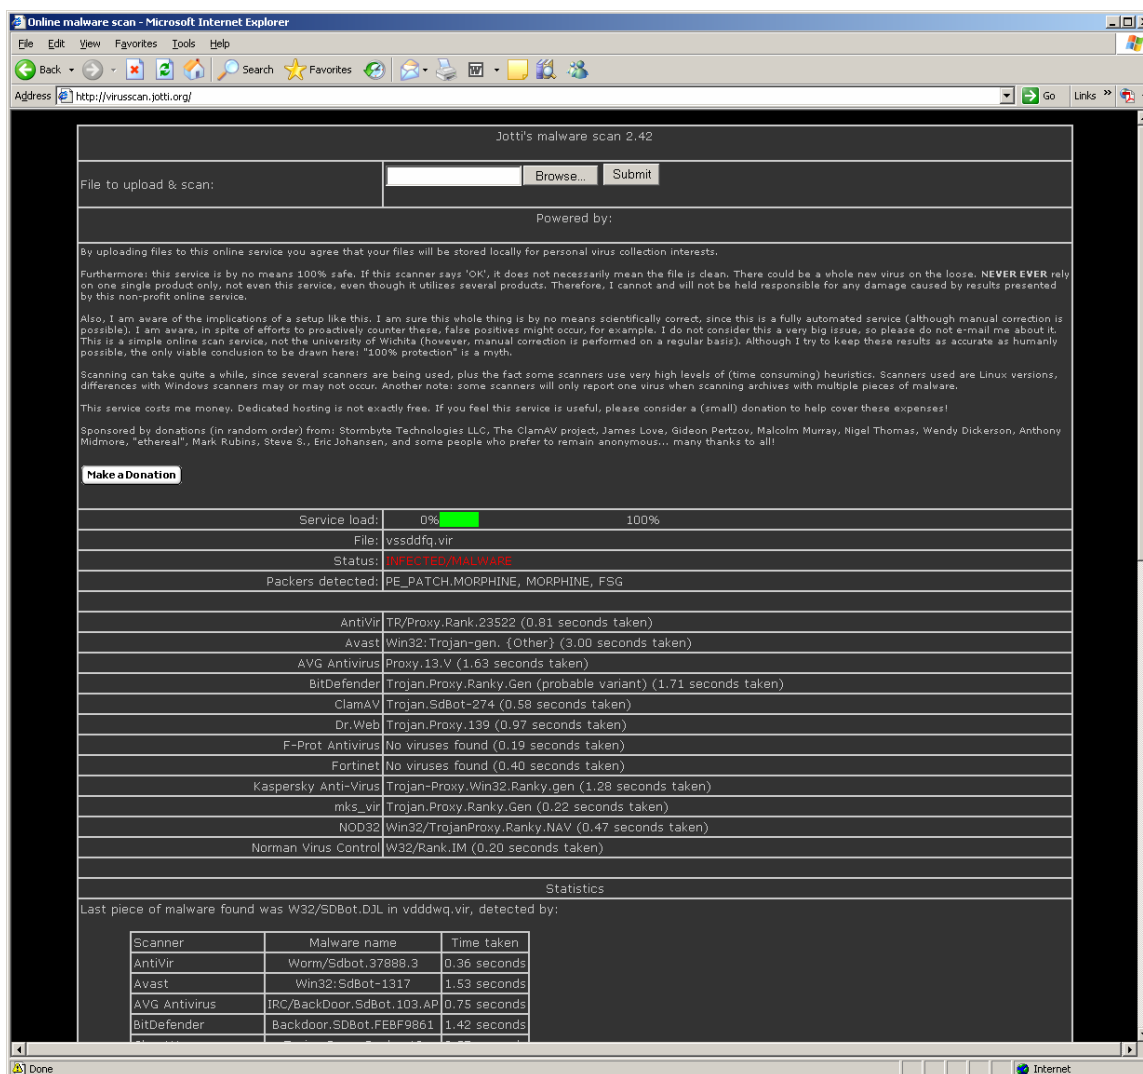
Online malware scan - Microsoft Internet Explorer

File Edit View Favorites Tools Help

Back Search Favorites

Address http://virusscan.jotti.org/ Go Links

Jotti's malware scan 2.42

File to upload & scan: Browse... Submit

Powered by:

By uploading files to this online service you agree that your files will be stored locally for personal virus collection interests.

Furthermore: this service is by no means 100% safe. If this scanner says 'OK', it does not necessarily mean the file is clean. There could be a whole new virus on the loose. NEVER EVER rely on one single product only, not even this service, even though it utilizes several products. Therefore, I cannot and will not be held responsible for any damage caused by results presented by this non-profit online service.

Also, I am aware of the implications of a setup like this. I am sure this whole thing is by no means scientifically correct, since this is a fully automated service (although manual correction is possible). I am aware, in spite of efforts to proactively counter these, false positives might occur, for example. I do not consider this a very big issue, so please do not e-mail me about it. This is a simple online scan service, not the university of Wichita (however, manual correction is performed on a regular basis). Although I try to keep these results as accurate as humanly possible, the only viable conclusion to be drawn here: "100% protection" is a myth.

Scanning can take quite a while, since several scanners are being used, plus the fact some scanners use very high levels of (time consuming) heuristics. Scanners used are Linux versions, differences with Windows scanners may or may not occur. Another note: some scanners will only report one virus when scanning archives with multiple pieces of malware.

This service costs me money. Dedicated hosting is not exactly free. If you feel this service is useful, please consider a (small) donation to help cover these expenses!

Sponsored by donations (in random order) from: Stormbyte Technologies LLC, The ClamAV project, James Love, Gideon Pertzov, Malcolm Murray, Nigel Thomas, Wendy Dickerson, Anthony Midmore, "ethereal", Mark Rubins, Steve S., Eric Johansen, and some people who prefer to remain anonymous... many thanks to all!

Make a Donation

| | |
|---|---|
| Service load: | 0% 100% |
| File: | vssddfq.vir |
| Status: | INFECTED/MALWARE |
| Packers detected: | PE_PATCH.MORPHINE, MORPHINE, FSG |
| AntiVir | TR/Proxy.Rank.23522 (0.81 seconds taken) |
| Avast | Win32:Trojan-gen. {Other} (3.00 seconds taken) |
| AVG Antivirus | Proxy.13.V (1.63 seconds taken) |
| BitDefender | Trojan.Proxy.Ranky.Gen (probable variant) (1.71 seconds taken) |
| ClamAV | Trojan.SdBot-274 (0.58 seconds taken) |
| Dr.Web | Trojan.Proxy.139 (0.97 seconds taken) |
| F-Prot Antivirus | No viruses found (0.19 seconds taken) |
| Fortinet | No viruses found (0.40 seconds taken) |
| Kaspersky Anti-Virus | Trojan-Proxy.Win32.Ranky.gen (1.28 seconds taken) |
| mks_vir | Trojan.Proxy.Ranky.Gen (0.22 seconds taken) |
| NOD32 | Win32/TrojanProxy.Ranky.NAV (0.47 seconds taken) |
| Norman Virus Control | W32/Rank.IM (0.20 seconds taken) |

Statistics

Last piece of malware found was W32/SDBot.DJL in vdddwq.vir, detected by:

| Scanner | Malware name | Time taken |
|---|---|---|
| AntiVir | Worm/Sdbot.37888.3 | 0.36 seconds |
| Avast | Win32:SdBot-1317 | 1.53 seconds |
| AVG Antivirus | IRC/BackDoor.SdBot.103.AP | 0.75 seconds |
| BitDefender | Backdoor.SDBot.FEBF9861 | 1.42 seconds |
| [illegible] | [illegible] | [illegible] |

Done Internet